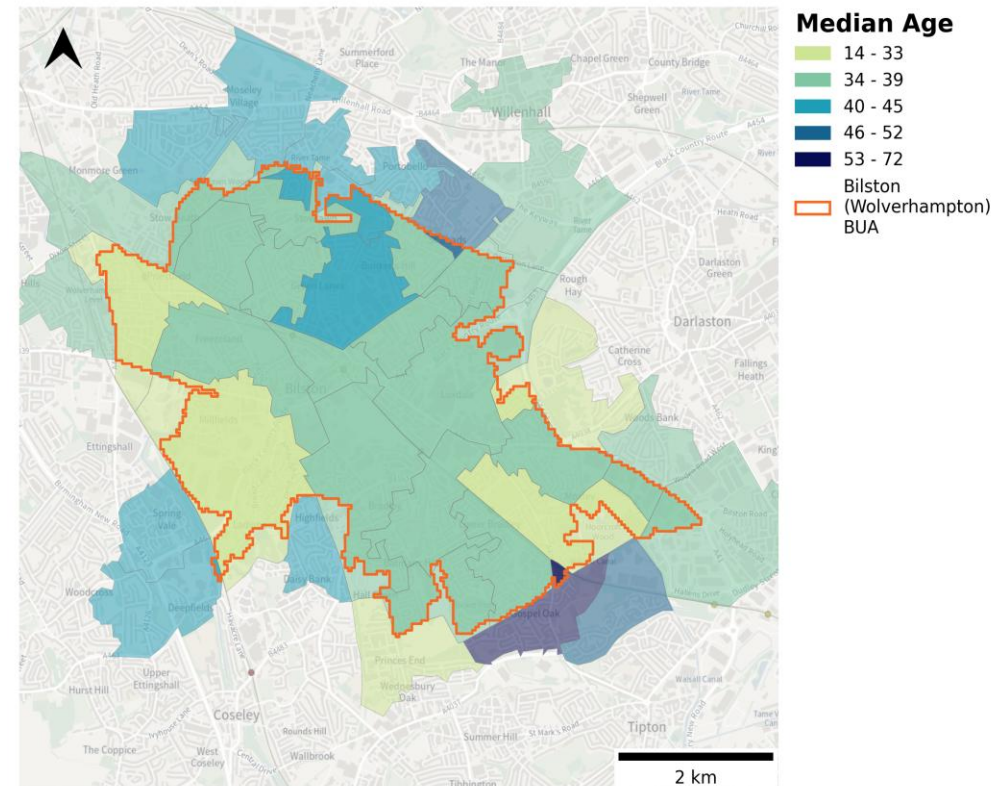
Median Age
14 - 33
34 - 39
40 - 45
46 - 52
53 - 72
Bilston (Wolverhampton) BUA

Summerford Place
The Manor
Chapel Green
County Bridge
Moseley Village
Willenhall
Shepwell Green
Monmore Green
Portobello
Darlaston Green
Rough Hay
Darlaston
Catherine Cross
Fallings Heath
Bilston
Woods Bank
Ettingshall
Spring Vale
Highfields
Woodcross
Daisy Bank
Deepfields
Gospel Oak
Upper Ettingshall
Princes End
Hurst Hill
Wednesbury Oak
Coseley
Tipton
Rounds Hill
Summer Hill
The Coppice
West Coseley
Wallbrook
Tibbington
2 km